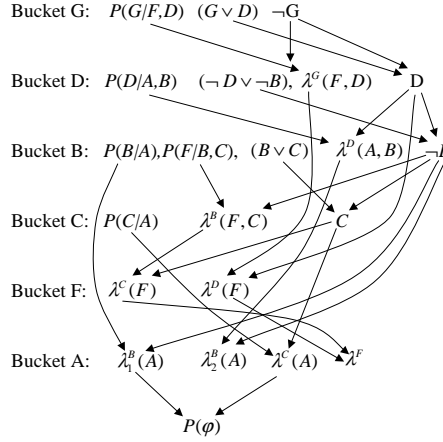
Bucket G: $P(G|F,D)$ $(G \vee D)$ $\neg G$

Bucket D: $P(D|A,B)$ $(\neg D \vee \neg B)$, $\lambda^G(F,D)$ D

Bucket B: $P(B|A), P(F|B,C)$, $(B \vee C)$ $\lambda^D(A,B)$ $\neg B$

Bucket C: $P(C|A)$ $\lambda^B(F,C)$ $C$

Bucket F: $\lambda^C(F)$ $\lambda^D(F)$

Bucket A: $\lambda_1^B(A)$ $\lambda_2^B(A)$ $\lambda^C(A)$ $\lambda^F$

$P(\varphi)$